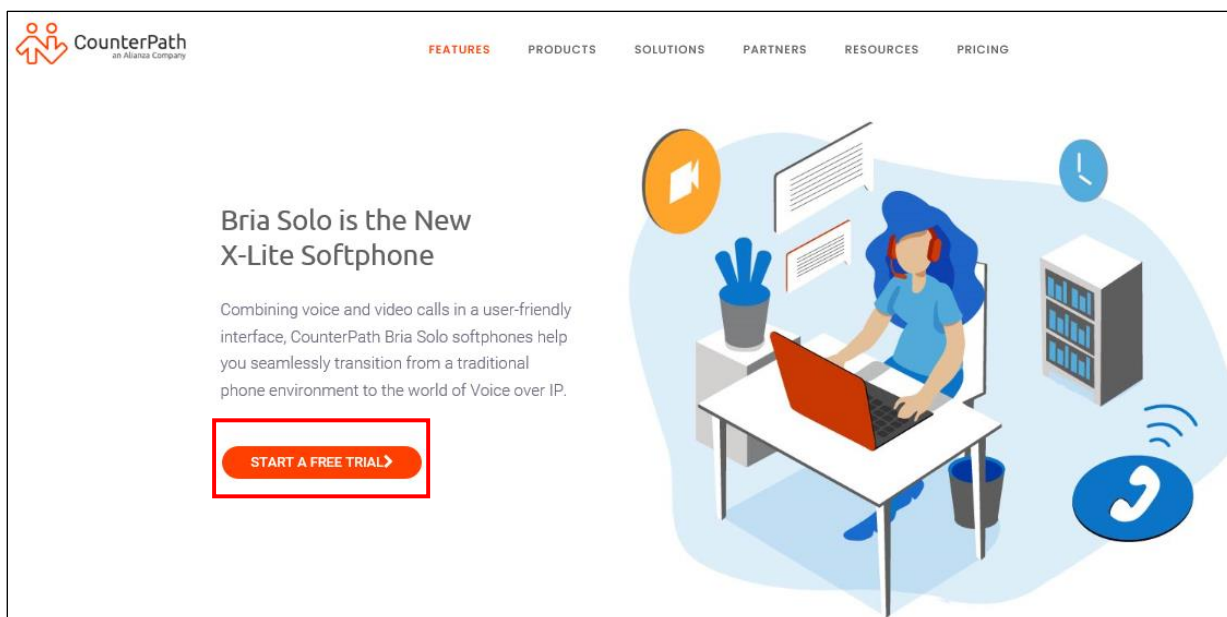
CounterPath
an Alianza Company

FEATURES PRODUCTS SOLUTIONS PARTNERS RESOURCES PRICING

Bria Solo is the New X-Lite Softphone

Combining voice and video calls in a user-friendly interface, CounterPath Bria Solo softphones help you seamlessly transition from a traditional phone environment to the world of Voice over IP.

START A FREE TRIAL